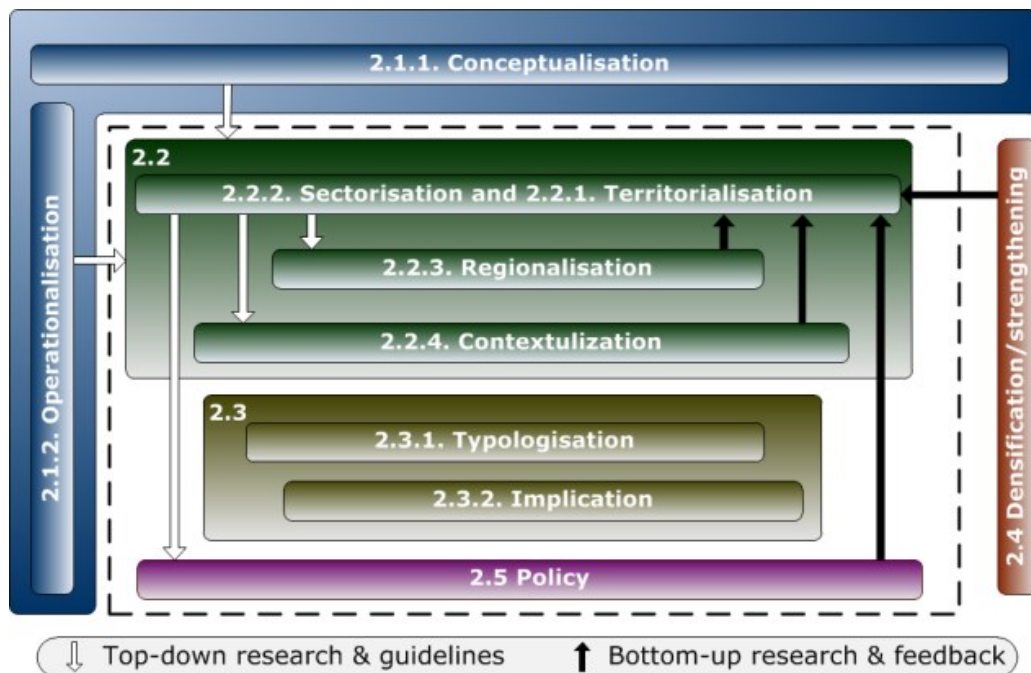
2.1.1. Conceptualisation

2.1.2. Operationalisation

2.2

2.2.2. Sectorisation and 2.2.1. Territorialisation

2.2.3. Regionalisation

2.2.4. Contextulization

2.3

2.3.1. Typologisation

2.3.2. Implication

2.5 Policy

2.4 Densification/strengthening

Top-down research & guidelines

Bottom-up research & feedback